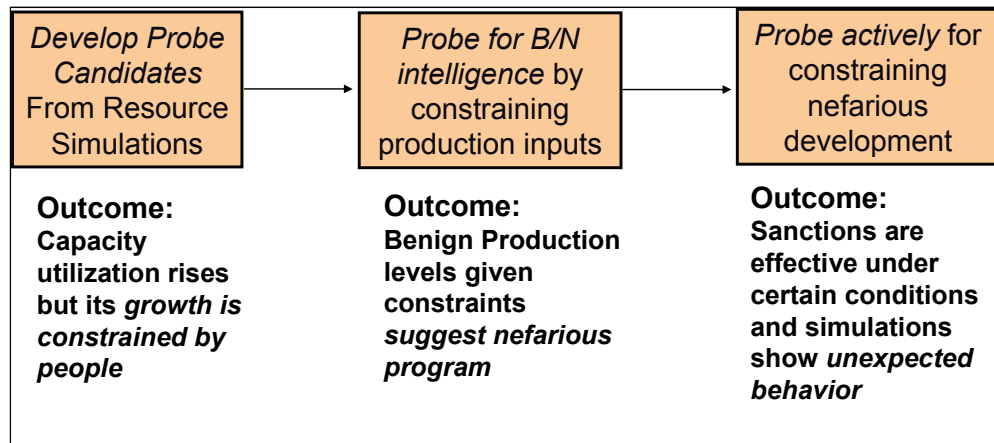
Develop Probe Candidates From Resource Simulations

Probe for B/N intelligence by constraining production inputs

Probe actively for constraining nefarious development

Outcome:
Capacity utilization rises but its growth is constrained by people

Outcome:
Benign Production levels given constraints suggest nefarious program

Outcome:
Sanctions are effective under certain conditions and simulations show unexpected behavior